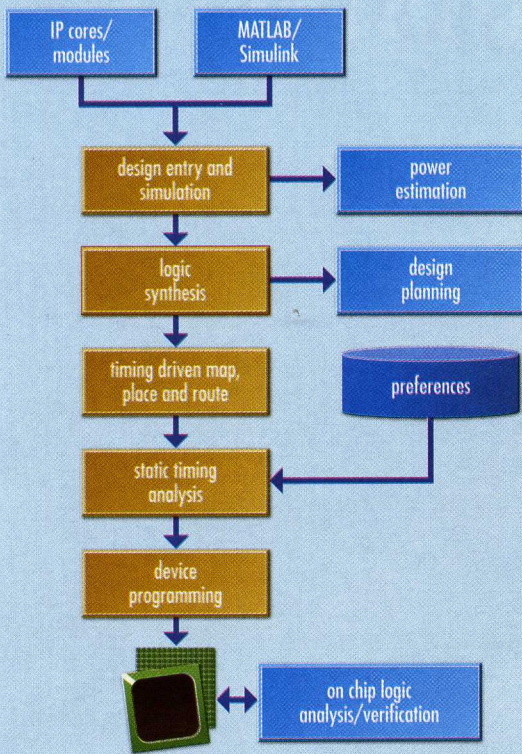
IP cores/
modules

MATLAB/
Simulink

design entry and
simulation

power
estimation

logic
synthesis

design
planning

timing driven map,
place and route

preferences

static timing
analysis

device
programming

on chip logic
analysis/verification